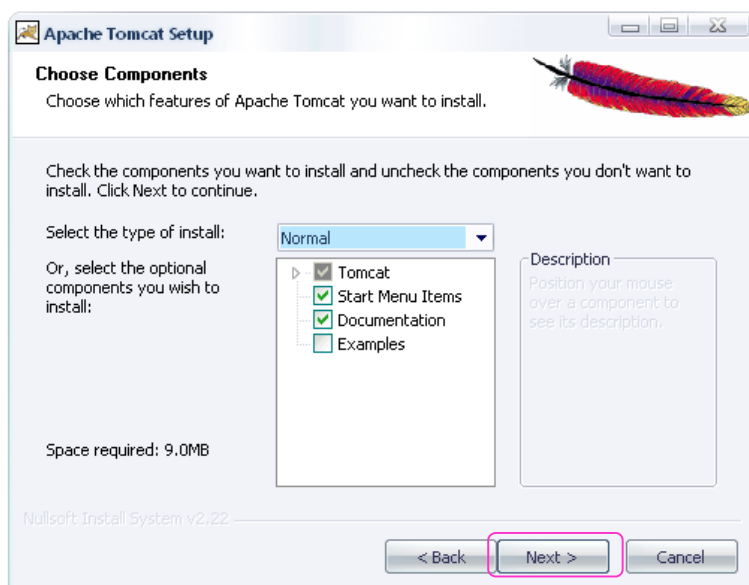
Apache Tomcat Setup

Choose Components

Choose which features of Apache Tomcat you want to install.

Check the components you want to install and uncheck the components you don't want to install. Click Next to continue.

Select the type of install:

Normal

Or, select the optional components you wish to install:

Tomcat

Start Menu Items

Documentation

Examples

Description

Position your mouse over a component to see its description.

Space required: 9.0MB

Nullsoft Install System v2.22

< Back

Next >

Cancel